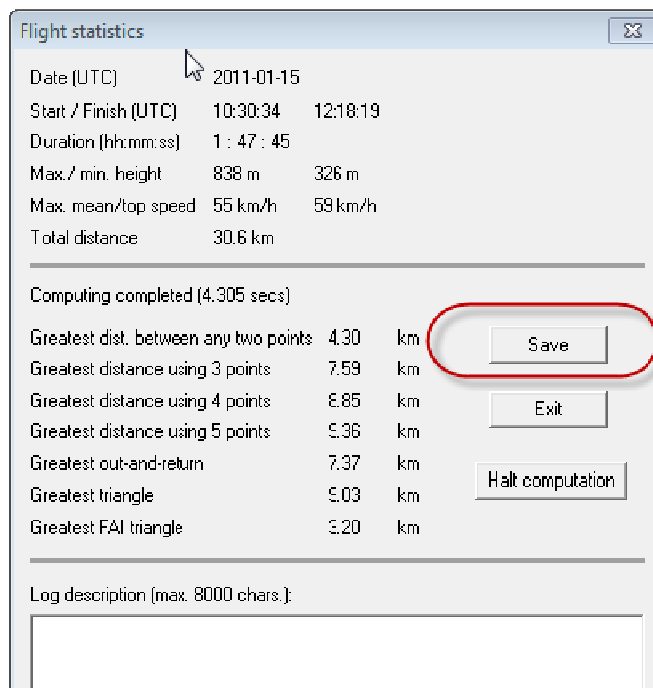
Flight statistics

Date (UTC) 2011-01-15
Start / Finish (UTC) 10:30:34 12:18:19
Duration (hh:mm:ss) 1 : 47 : 45
Max./ min. height 838 m 326 m
Max. mean/top speed 55 km/h 59 km/h
Total distance 30.6 km

Computing completed (4.305 secs)

Greatest dist. between any two points 4.30 km
Greatest distance using 3 points 7.59 km
Greatest distance using 4 points 8.85 km
Greatest distance using 5 points 9.36 km
Greatest out-and-return 7.37 km
Greatest triangle 9.03 km
Greatest FAI triangle 9.20 km

Save
Exit
Halt computation

Log description (max. 8000 chars.):